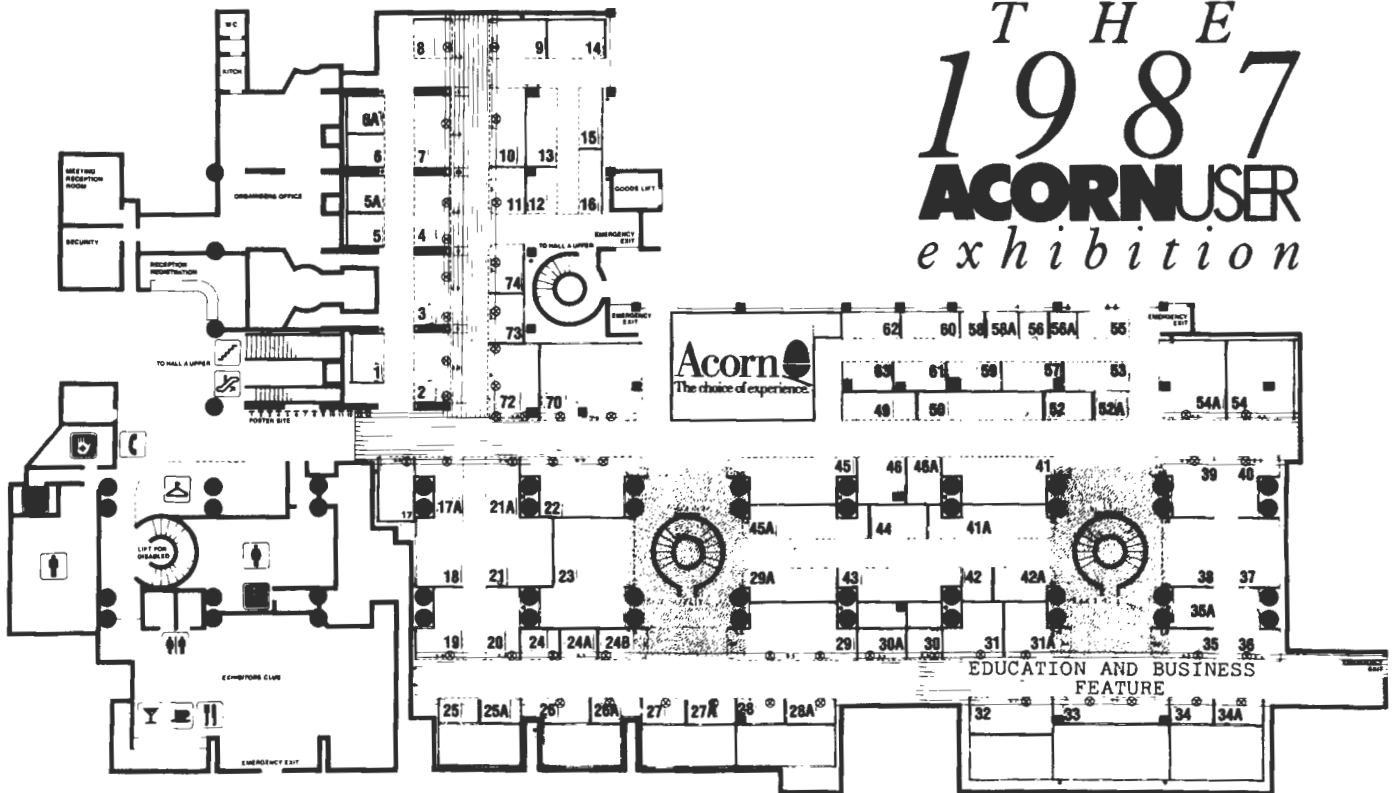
THE 1987 ACORNUSER exhibition

WC
KITCH
MEETING RECEPTION ROOM
SECURITY
ORGANISERS OFFICE
RECEPTION REGISTRATION
TO HALL A UPPER
POSTER SITE
LIFT FOR DISABLED
EXHIBITORS CLUB
EMERGENCY EXIT
GOODS LIFT
EMERGENCY EXIT
TO HALL A UPPER
EMERGENCY EXIT
EMERGENCY EXIT

8 9 14
6A 15
6 7 10 13
5A 11 12 16
5 4
74
3 73
1
2 72 70

Acorn The choice of experience

62 60 58 58A 56 56A 55
63 61 59 57 53
48 50 52 52A 54A 54

17 17A 21A 22 45 46 46A 41 39 40
45A 44 41A
18 21 23 29A 43 42 42A 38 37
35A
19 20 24 24A 24B 29 30A 30 31 31A 35 36

EDUCATION AND BUSINESS FEATURE

25 25A 26 26A 27 27A 28 28A 32 33 34 34A